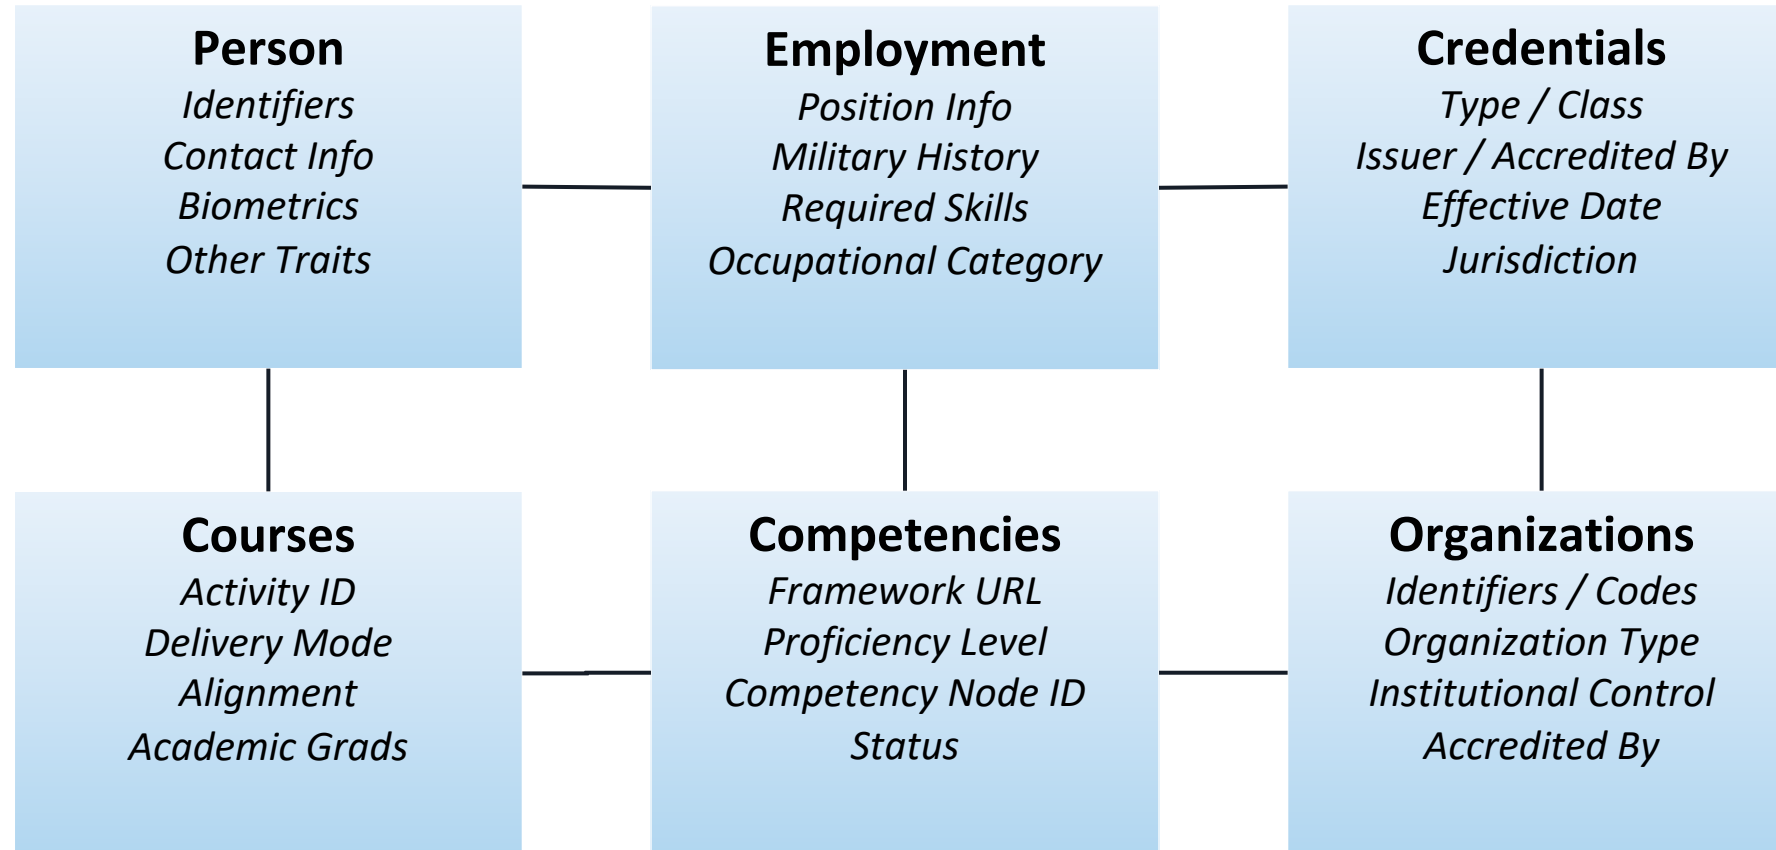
Person
Identifiers
Contact Info
Biometrics
Other Traits

Employment
Position Info
Military History
Required Skills
Occupational Category

Credentials
Type / Class
Issuer / Accredited By
Effective Date
Jurisdiction

Courses
Activity ID
Delivery Mode
Alignment
Academic Grads

Competencies
Framework URL
Proficiency Level
Competency Node ID
Status

Organizations
Identifiers / Codes
Organization Type
Institutional Control
Accredited By